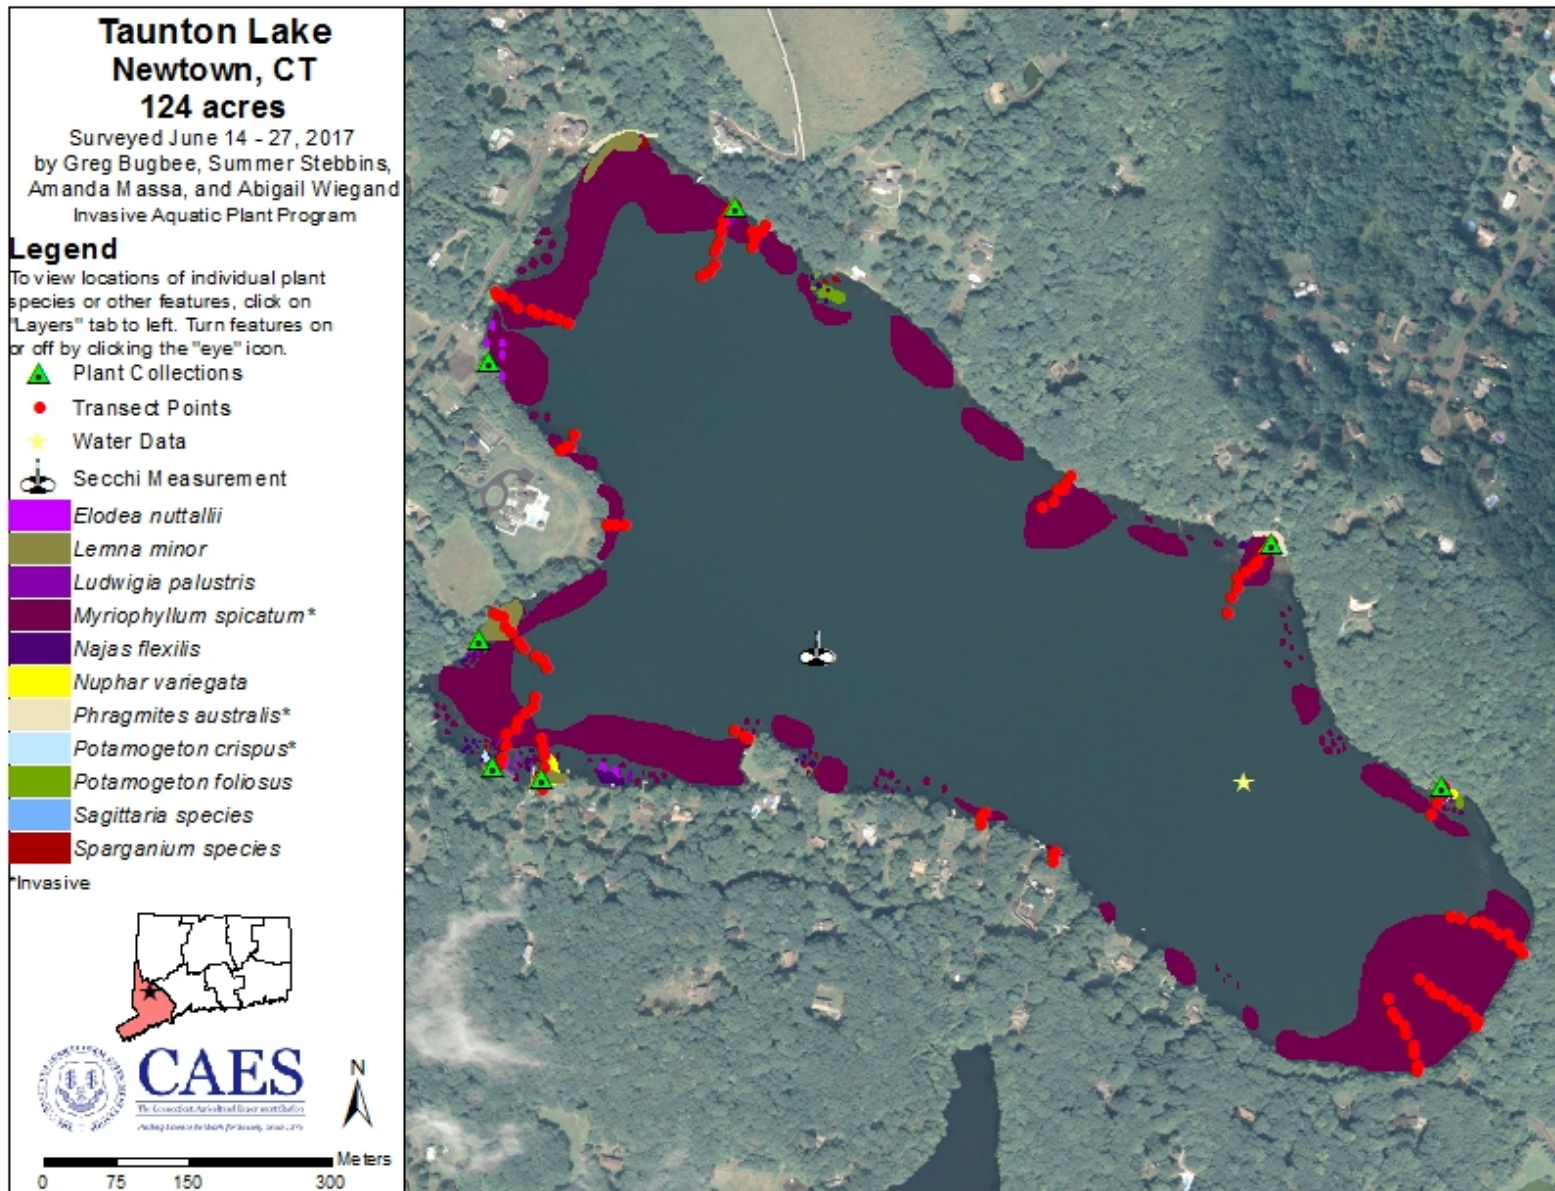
Taunton Lake
Newtown, CT
124 acres
Surveyed June 14 - 27, 2017
by Greg Bugbee, Summer Stebbins, Amanda Massa, and Abigail Wiegand
Invasive Aquatic Plant Program

Legend
To view locations of individual plant species or other features, click on "Layers" tab to left. Turn features on or off by clicking the "eye" icon.

Plant Collections
Transect Points
Water Data
Secchi Measurement
Elodea nuttallii
Lemna minor
Ludwigia palustris
Myriophyllum spicatum*
Najas flexilis
Nuphar variegata
Phragmites australis*
Potamogeton crispus*
Potamogeton foliosus
Sagittaria species
Sparganium species
*Invasive

CAES
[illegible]
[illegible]

N

Meters
0 75 150 300